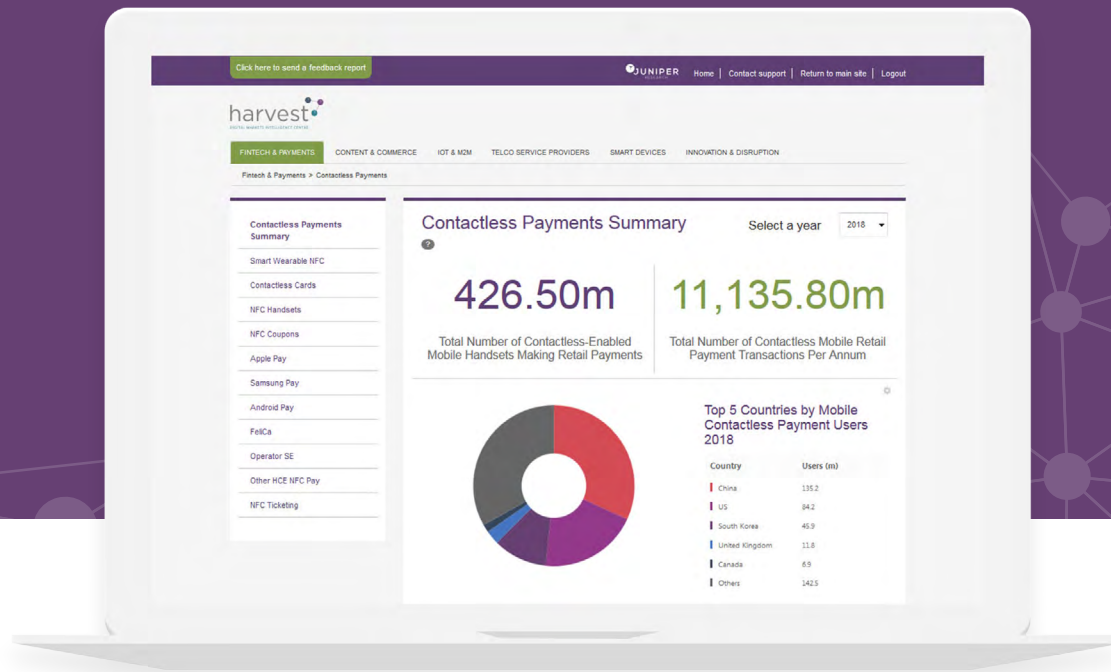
Click here to send a feedback report

JUNIPER

Home | Contact support | Return to main site | Logout

harvest

DIGITAL MARKETS INTELLIGENCE CENTRE

FINTECH & PAYMENTS CONTENT & COMMERCE IOT & M2M TELCO SERVICE PROVIDERS SMART DEVICES INNOVATION & DISRUPTION

Fintech & Payments > Contactless Payments

Contactless Payments Summary

Smart Wearable NFC

Contactless Cards

NFC Handsets

NFC Coupons

Apple Pay

Samsung Pay

Android Pay

FeliCa

Operator SE

Other HCE NFC Pay

NFC Ticketing

Contactless Payments Summary

Select a year 2018

426.50m

Total Number of Contactless-Enabled Mobile Handsets Making Retail Payments

11,135.80m

Total Number of Contactless Mobile Retail Payment Transactions Per Annum

Top 5 Countries by Mobile Contactless Payment Users 2018

| Country | Users (m) |
|---|---|
| China | 135.2 |
| US | 84.2 |
| South Korea | 45.9 |
| United Kingdom | 11.8 |
| Canada | 6.9 |
| Others | 142.5 |